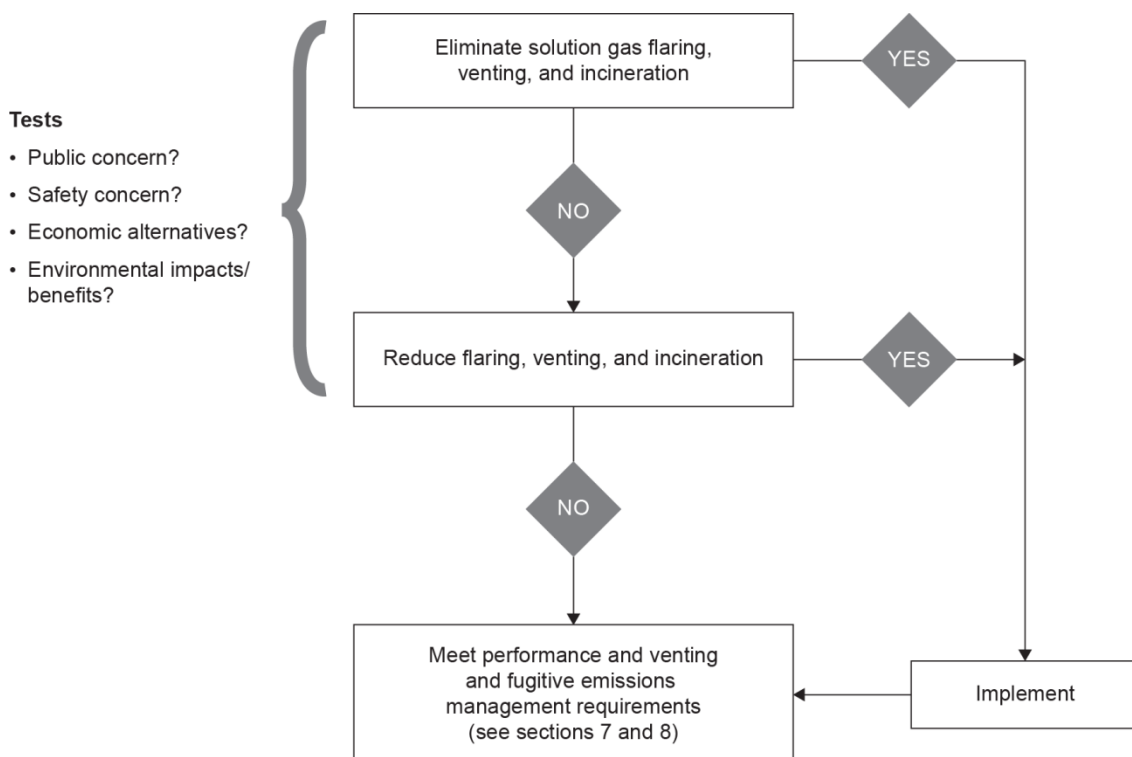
Tests
• Public concern?
• Safety concern?
• Economic alternatives?
• Environmental impacts/ benefits?

Eliminate solution gas flaring, venting, and incineration

YES

NO

Reduce flaring, venting, and incineration

YES

NO

Meet performance and venting and fugitive emissions management requirements (see sections 7 and 8)

Implement